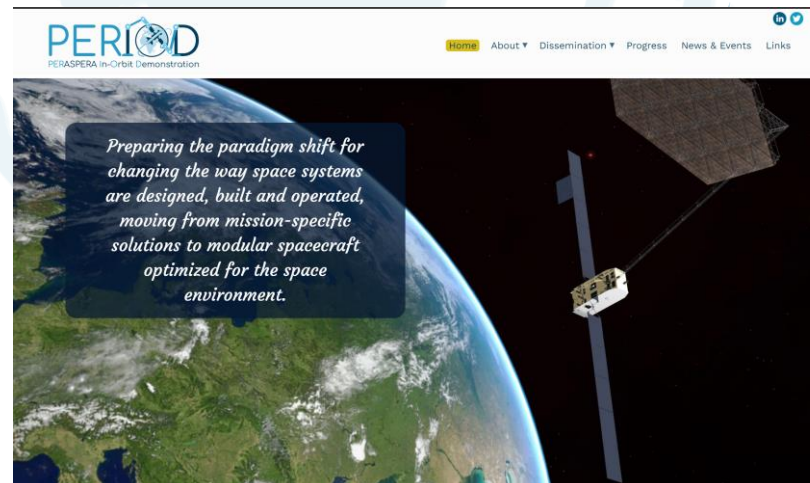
PERIOD
PERASPERA In-Orbit Demonstration

Home About ▾ Dissemination ▾ Progress News & Events Links

Preparing the paradigm shift for changing the way space systems are designed, built and operated, moving from mission-specific solutions to modular spacecraft optimized for the space environment.